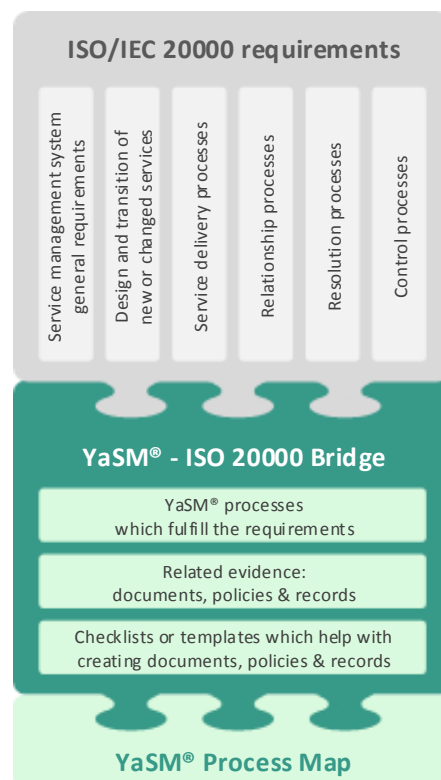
ISO/IEC 20000 requirements

Service management system general requirements

Design and transition of new or changed services

Service delivery processes

Relationship processes

Resolution processes

Control processes

YaSM® - ISO 20000 Bridge

YaSM® processes which fulfill the requirements

Related evidence: documents, policies & records

Checklists or templates which help with creating documents, policies & records

YaSM® Process Map